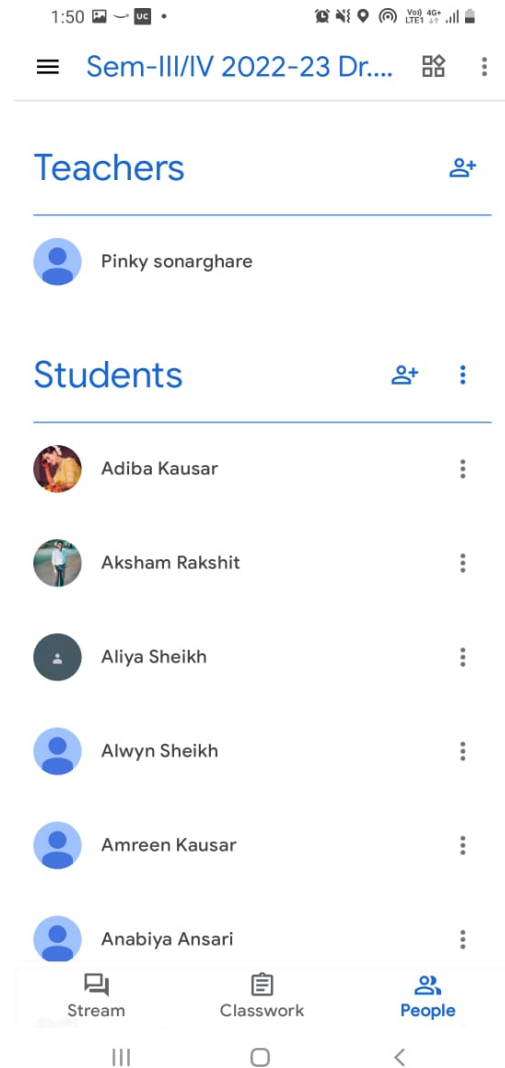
1:50 UC •
Vo) LTE1 4G+

Sem-III/IV 2022-23 Dr....

Teachers

Pinky sonarghare

Students

Adiba Kausar

Aksham Rakshit

Aliya Sheikh

Alwyn Sheikh

Amreen Kausar

Anabiya Ansari

Stream
Classwork
People